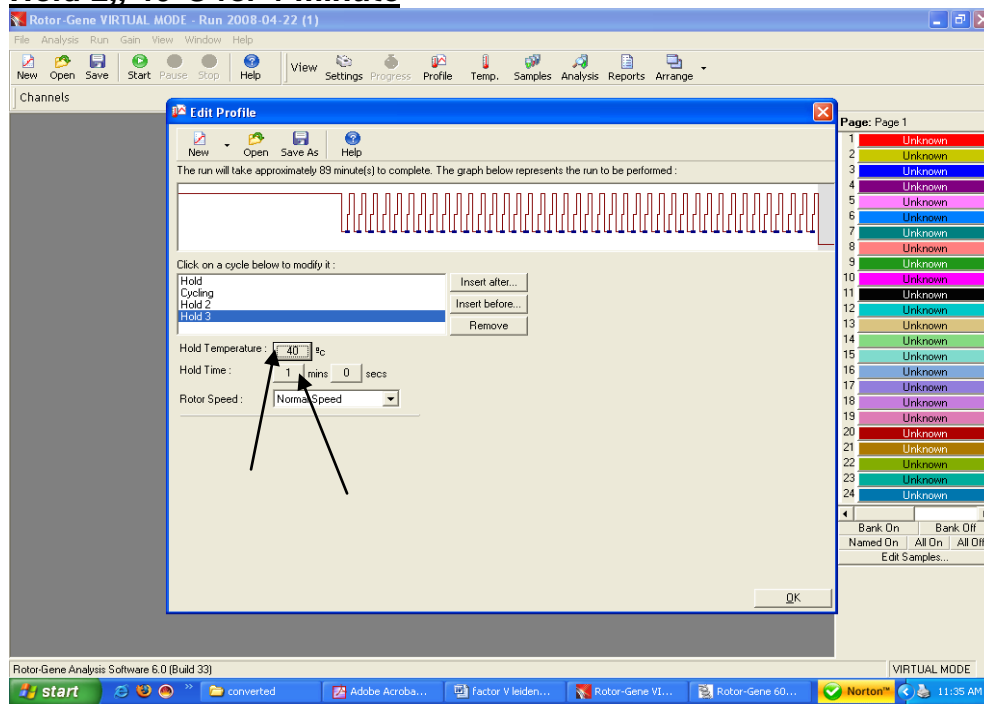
Rotor-Gene VIRTUAL MODE - Run 2008-04-22 (1)

File Analysis Run Gain View Window Help

New Open Save Start Pause Stop Help View Settings Progress Profile Temp. Samples Analysis Reports Arrange

Channels

Edit Profile

New Open Save As Help

The run will take approximately 89 minute(s) to complete. The graph below represents the run to be performed :

Click on a cycle below to modify it :

Hold
Cycling
Hold 2
Hold 3

Insert after...
Insert before...
Remove

Hold Temperature : 40 ºC

Hold Time : 1 mins 0 secs

Rotor Speed : Normal Speed

OK

Page: Page 1

| | |
|---|---|
| 1 | Unknown |
| 2 | Unknown |
| 3 | Unknown |
| 4 | Unknown |
| 5 | Unknown |
| 6 | Unknown |
| 7 | Unknown |
| 8 | Unknown |
| 9 | Unknown |
| 10 | Unknown |
| 11 | Unknown |
| 12 | Unknown |
| 13 | Unknown |
| 14 | Unknown |
| 15 | Unknown |
| 16 | Unknown |
| 17 | Unknown |
| 18 | Unknown |
| 19 | Unknown |
| 20 | Unknown |
| 21 | Unknown |
| 22 | Unknown |
| 23 | Unknown |
| 24 | Unknown |

Bank On Bank Off
Named On All On All Off
Edit Samples...

Rotor-Gene Analysis Software 6.0 (Build 33)

VIRTUAL MODE

start converted Adobe Acroba... factor V leiden... Rotor-Gene VI... Rotor-Gene 60... Norton 11:35 AM